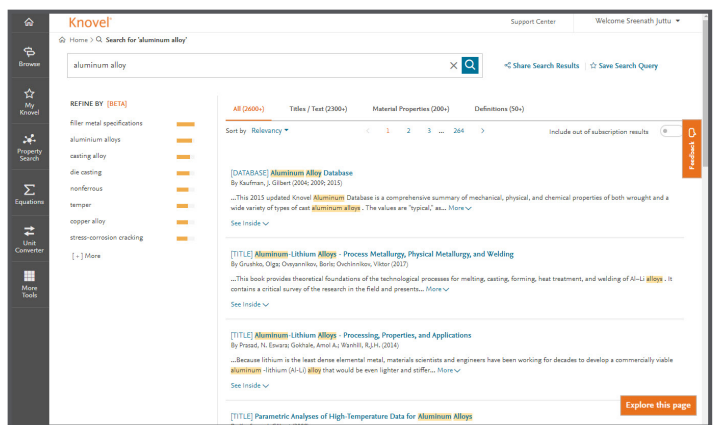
Knovel

Support Center

Welcome Sreenath Juttu

Browse

My Knovel

Property Search

Equations

Unit Converter

More Tools

Home > Search for 'aluminum alloy'

aluminum alloy

Share Search Results

Save Search Query

REFINE BY [BETA]

filler metal specifications

aluminium alloys

casting alloy

die casting

nonferrous

temper

copper alloy

stress-corrosion cracking

[+] More

All (2600+)

Titles / Text (2300+)

Material Properties (200+)

Definitions (50+)

Sort by Relevancy

1 2 3 ... 264

Include out of subscription results

Feedback

[DATABASE] Aluminum Alloy Database

By Kaufman, J. Gilbert (2004; 2009; 2015)

...This 2015 updated Knovel Aluminum Database is a comprehensive summary of mechanical, physical, and chemical properties of both wrought and a wide variety of types of cast aluminum alloys . The values are "typical," as... More

See Inside

[TITLE] Aluminum-Lithium Alloys - Process Metallurgy, Physical Metallurgy, and Welding

By Grushko, Olga; Ovsyannikov, Boris; Ovchinnikov, Viktor (2017)

...This book provides theoretical foundations of the technological processes for melting, casting, forming, heat treatment, and welding of Al–Li alloys . It contains a critical survey of the research in the field and presents... More

See Inside

[TITLE] Aluminum-Lithium Alloys - Processing, Properties, and Applications

By Prasad, N. Eswara; Gokhale, Amol A.; Wanhill, R.J.H. (2014)

...Because lithium is the least dense elemental metal, materials scientists and engineers have been working for decades to develop a commercially viable aluminum -lithium (Al-Li) alloy that would be even lighter and stiffer... More

See Inside

[TITLE] Parametric Analyses of High-Temperature Data for Aluminum Alloys

Explore this page